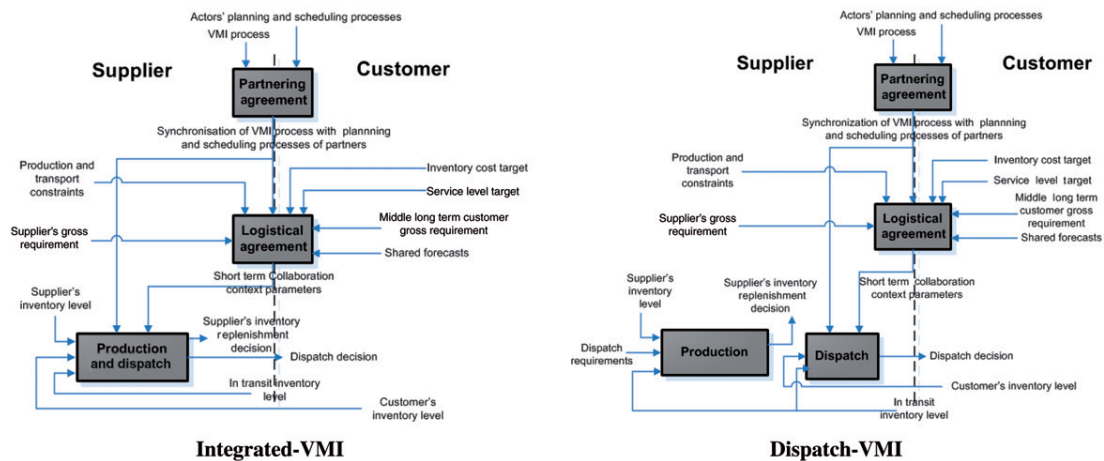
Actors' planning and scheduling processes
VMI process

Supplier

Customer

Partnering agreement

Synchronisation of VMI process with plannning and scheduling processes of partners

Production and transport constraints

Inventory cost target

Service level target

Supplier's gross requirement

Logistical agreement

Middle long term customer gross requirement

Shared forecasts

Short term Collaboration context parameters

Supplier's inventory level

Production and dispatch

Supplier's inventory replenishment decision

Dispatch decision

In transit inventory level

Customer's inventory level

Integrated-VMI

Actors' planning and scheduling processes
VMI process

Supplier

Customer

Partnering agreement

Synchronization of VMI process with plannning and scheduling processes of partners

Production and transport constraints

Inventory cost target

Service level target

Supplier's gross requirement

Logistical agreement

Middle long term customer gross requirement

Shared forecasts

Supplier's inventory level

Supplier's inventory replenishment decision

Short term collaboration context parameters

Dispatch requirements

Production

Dispatch

Dispatch decision

Customer's inventory level

In transit inventory level

Dispatch-VMI